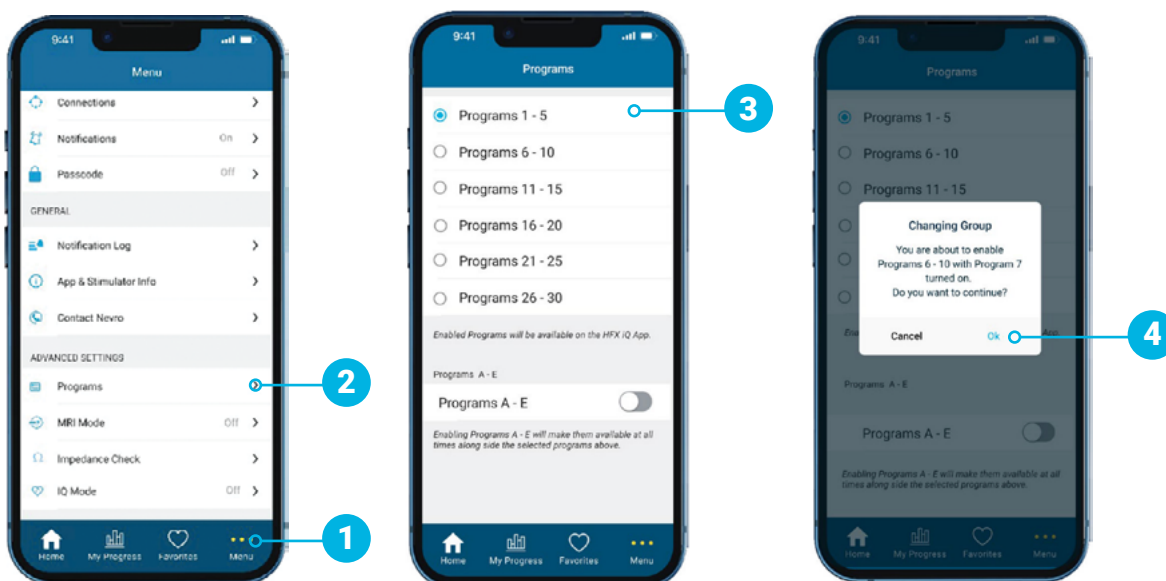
9:41

Menu

Connections

Notifications On

Passcode Off

GENERAL

Notification Log

App & Stimulator Info

Contact Nevro

ADVANCED SETTINGS

Programs

MRI Mode Off

Impedance Check

IQ Mode Off

Home My Progress Favorites Menu

2

1

9:41

Programs

Programs 1 - 5

Programs 6 - 10

Programs 11 - 15

Programs 16 - 20

Programs 21 - 25

Programs 26 - 30

Enabled Programs will be available on the HFX iQ App.

Programs A - E

Programs A - E

Enabling Programs A - E will make them available at all times along side the selected programs above.

Home My Progress Favorites Menu

3

9:41

Programs

Programs 1 - 5

Programs 6 - 10

Programs 11 - 15

Changing Group

You are about to enable Programs 6 - 10 with Program 7 turned on. Do you want to continue?

Cancel Ok

Programs A - E

Programs A - E

Enabling Programs A - E will make them available at all times along side the selected programs above.

Home My Progress Favorites Menu

4